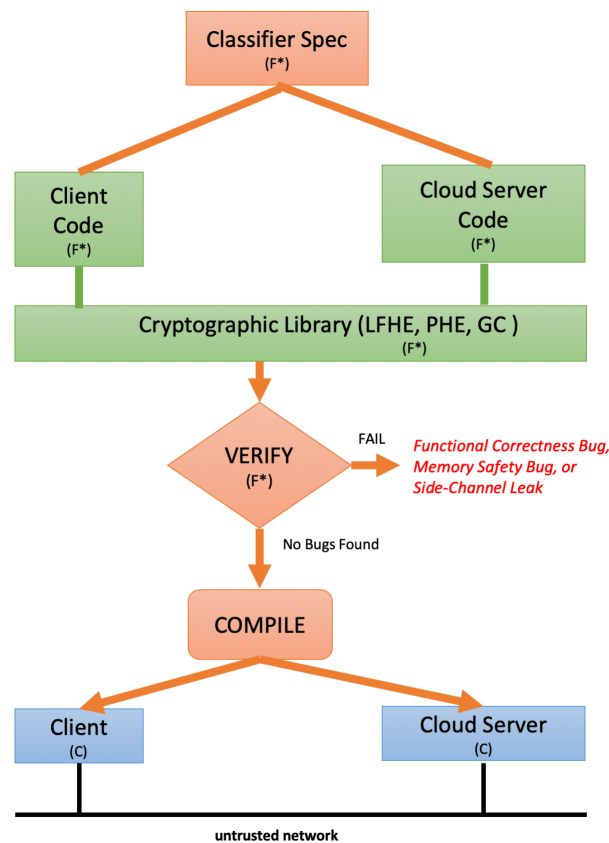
Classifier Spec
(F*)

Client Code
(F*)

Cloud Server Code
(F*)

Cryptographic Library (LFHE, PHE, GC )
(F*)

VERIFY
(F*)

FAIL

Functional Correctness Bug, Memory Safety Bug, or Side-Channel Leak

No Bugs Found

COMPILE

Client
(C)

Cloud Server
(C)

untrusted network